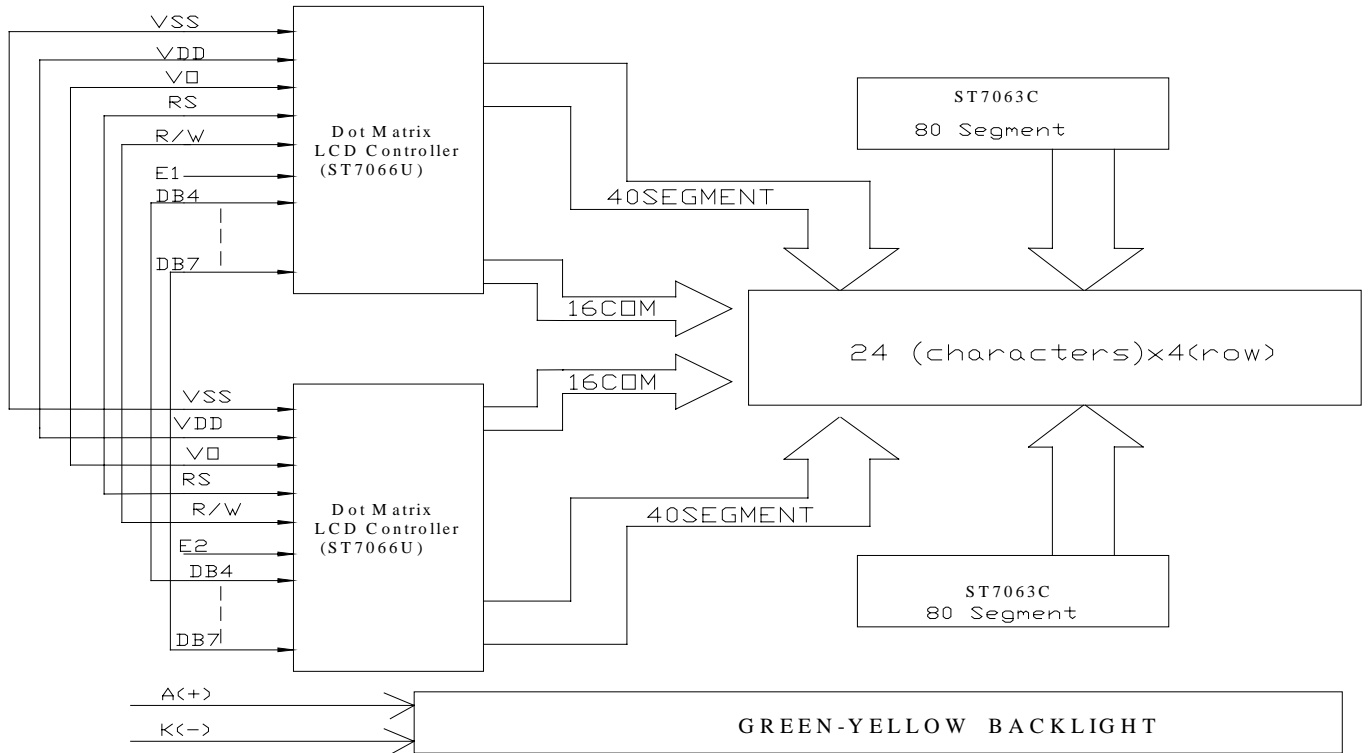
VSS
VDD
V0
RS
R/W
E1
DB4
DB7

Dot Matrix
LCD Controller
(ST7066U)

40SEGMENT

16COM

ST7063C
80 Segment

24 (characters)x4(row)

16COM

VSS
VDD
V0
RS
R/W
E2
DB4
DB7

Dot Matrix
LCD Controller
(ST7066U)

40SEGMENT

ST7063C
80 Segment

A(+)
K(-)

GREEN-YELLOW BACKLIGHT